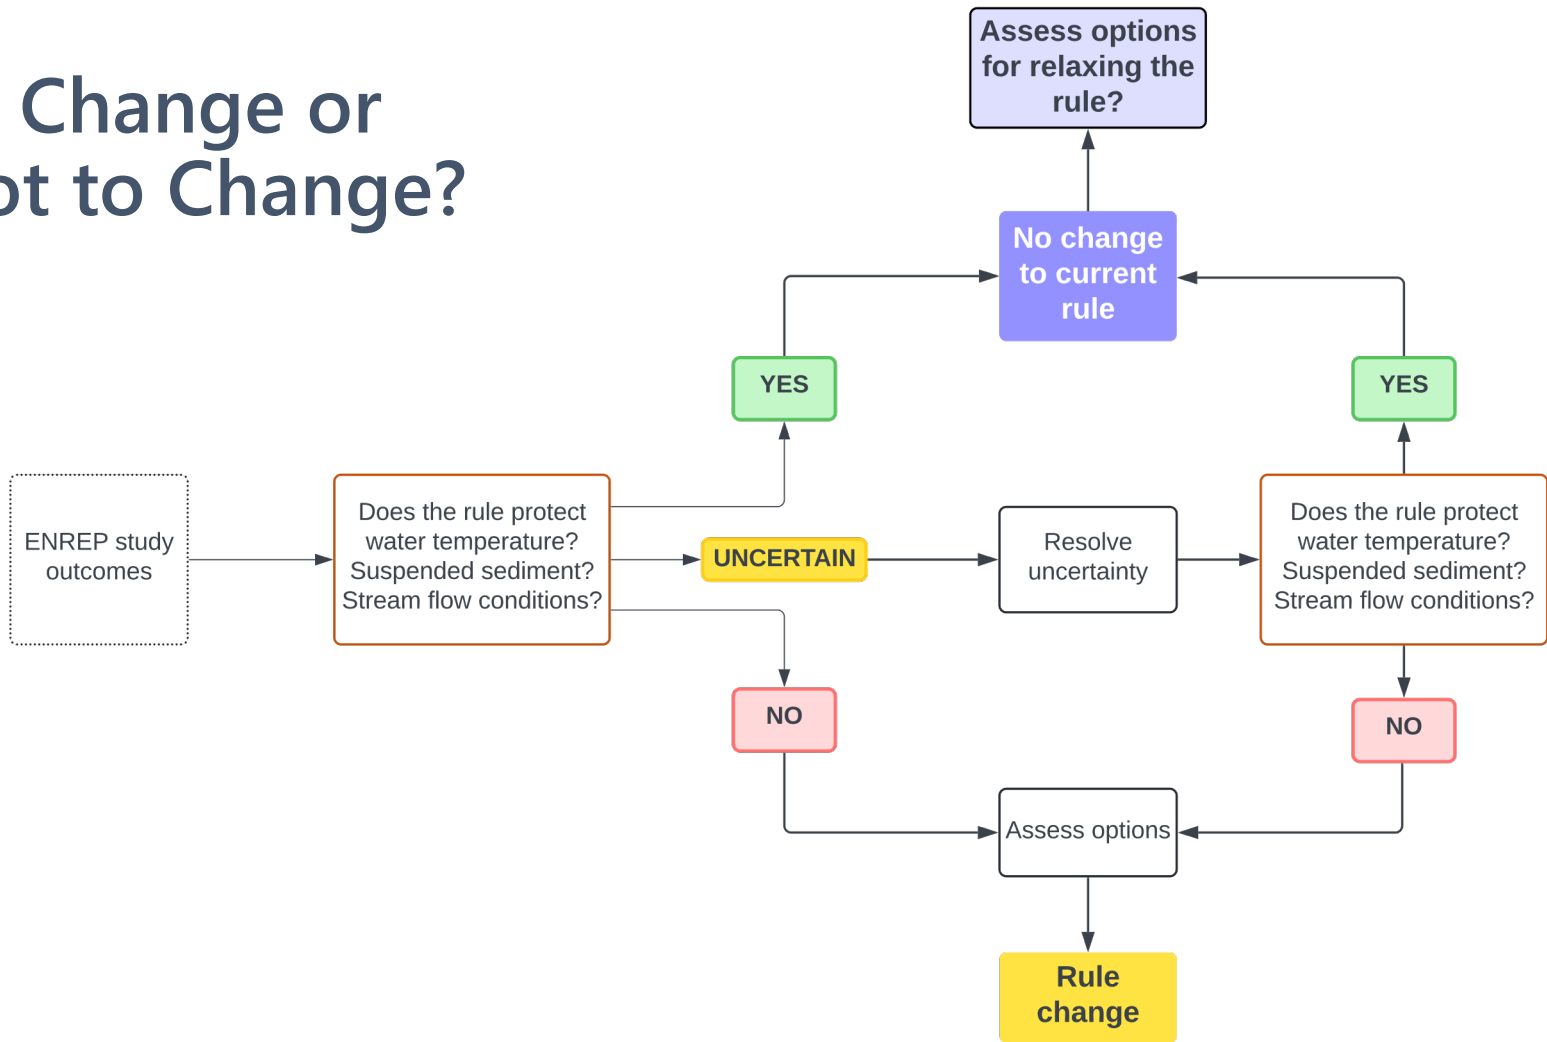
Change or
ot to Change?

Assess options for relaxing the rule?

No change to current rule

YES

YES

ENREP study outcomes

Does the rule protect water temperature? Suspended sediment? Stream flow conditions?

UNCERTAIN

Resolve uncertainty

Does the rule protect water temperature? Suspended sediment? Stream flow conditions?

NO

NO

Assess options

Rule change